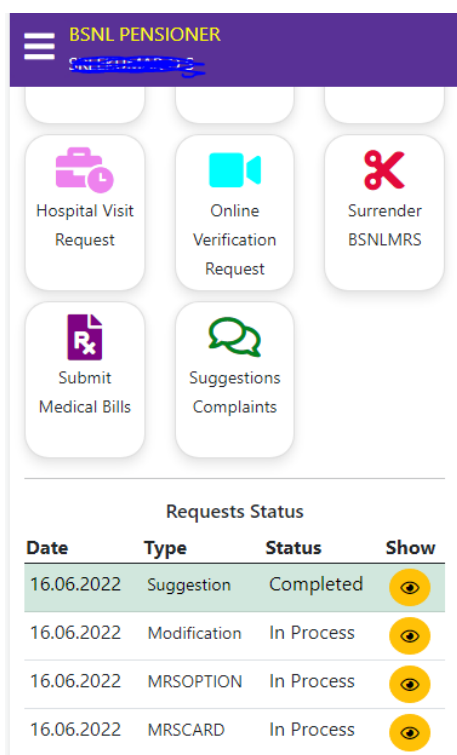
BSNL PENSIONER
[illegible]

Hospital Visit Request

Online Verification Request

Surrender BSNLMRS

Submit Medical Bills

Suggestions Complaints

Requests Status

| Date | Type | Status | Show |
|---|---|---|---|
| 16.06.2022 | Suggestion | Completed | |
| 16.06.2022 | Modification | In Process | |
| 16.06.2022 | MRSOPTION | In Process | |
| 16.06.2022 | MRSCARD | In Process | |